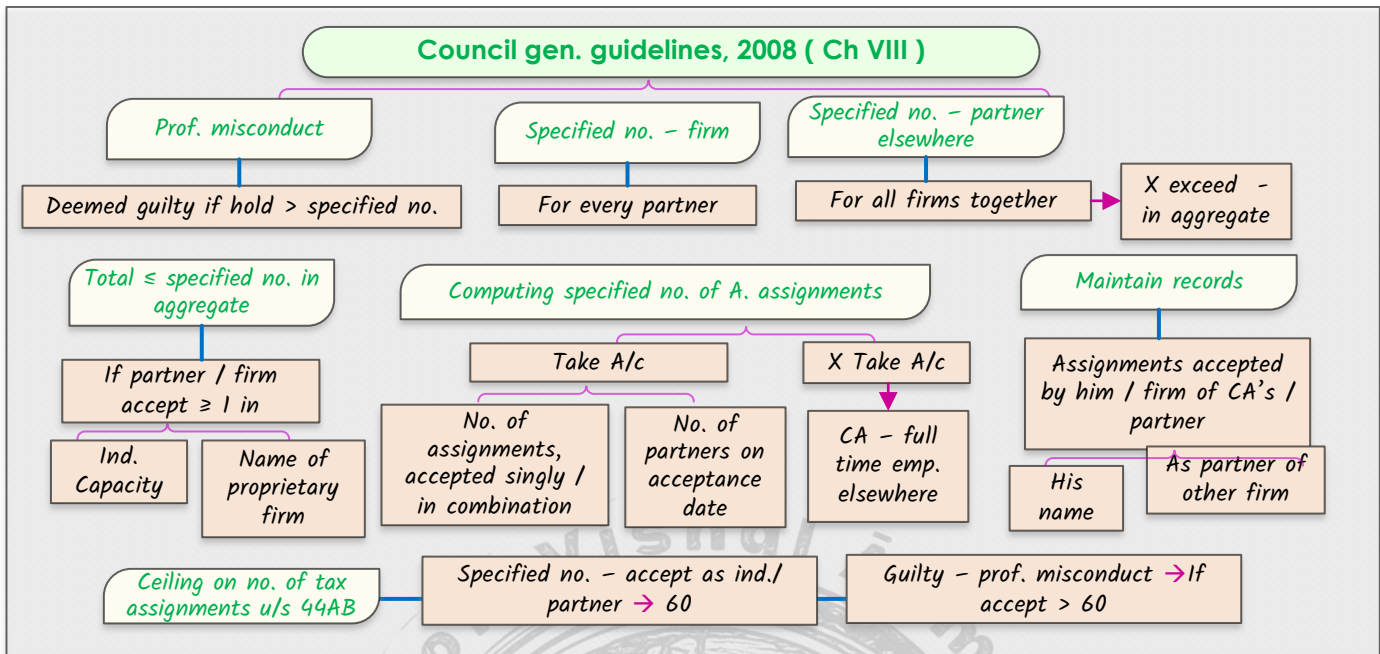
Council gen. guidelines, 2008 ( Ch VIII )

Prof. misconduct

Deemed guilty if hold > specified no.

Specified no. – firm

For every partner

Specified no. – partner elsewhere

For all firms together

X exceed - in aggregate

Total ≤ specified no. in aggregate

If partner / firm accept ≥ 1 in

Ind. Capacity

Name of proprietary firm

Computing specified no. of A. assignments

Take A/c

No. of assignments, accepted singly / in combination

No. of partners on acceptance date

X Take A/c

CA – full time emp. elsewhere

Maintain records

Assignments accepted by him / firm of CA's / partner

His name

As partner of other firm

Ceiling on no. of tax assignments u/s 44AB

Specified no. – accept as ind./ partner → 60

Guilty – prof. misconduct →If accept > 60